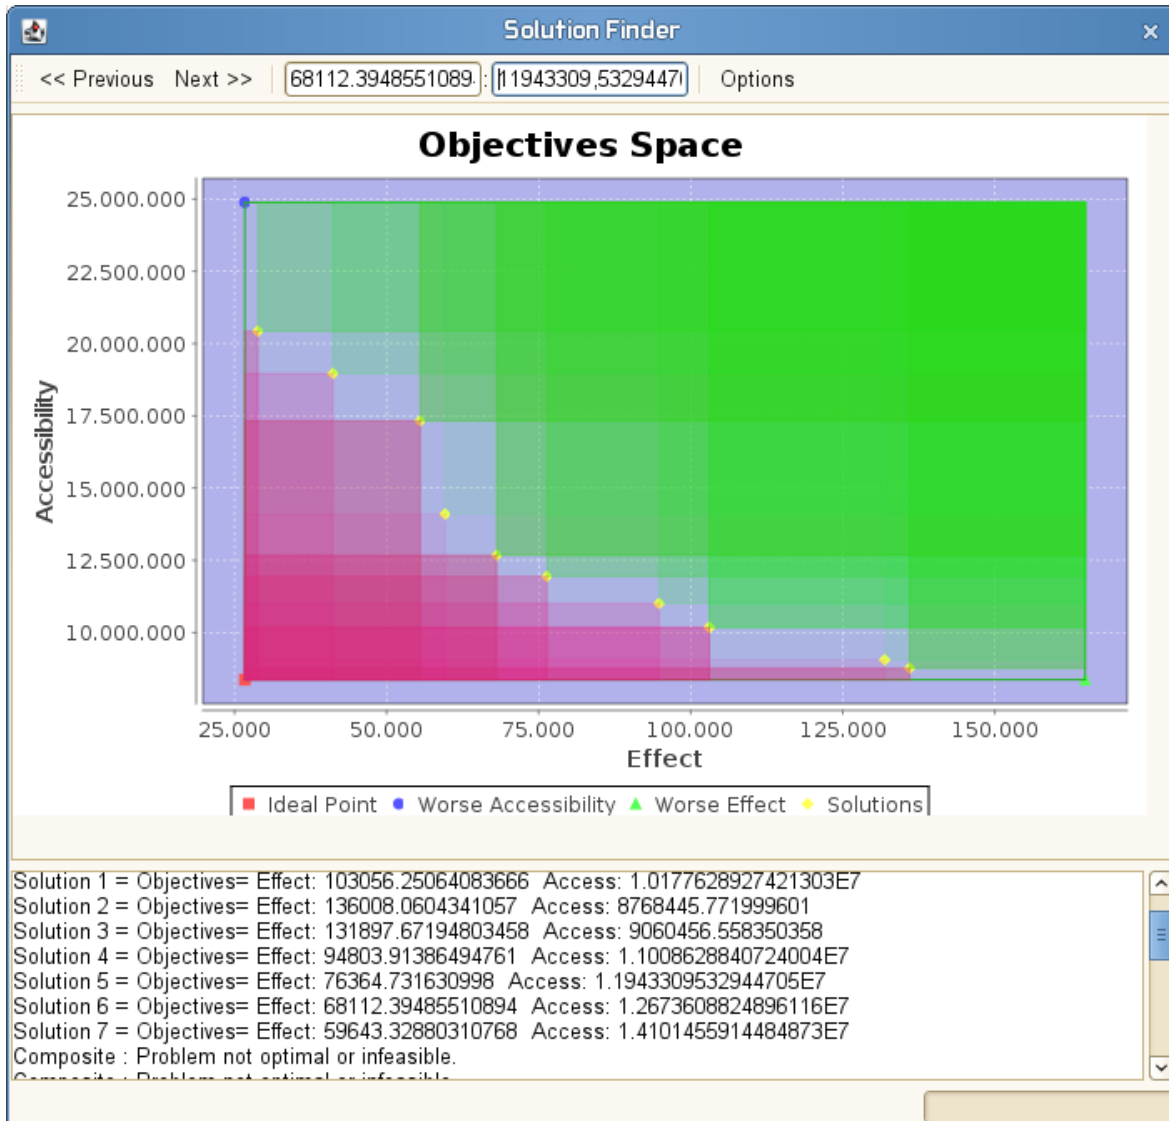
Solution Finder

<< Previous Next >> 68112.3948551089 : 11943309,5329447 Options

Objectives Space

25.000.000
22.500.000
20.000.000
17.500.000
15.000.000
12.500.000
10.000.000

Accessibility

25.000 50.000 75.000 100.000 125.000 150.000

Effect

Ideal Point Worse Accessibility Worse Effect Solutions

Solution 1 = Objectives= Effect: 103056.25064083666 Access: 1.0177628927421303E7
Solution 2 = Objectives= Effect: 136008.0604341057 Access: 8768445.771999601
Solution 3 = Objectives= Effect: 131897.67194803458 Access: 9060456.558350358
Solution 4 = Objectives= Effect: 94803.91386494761 Access: 1.1008628840724004E7
Solution 5 = Objectives= Effect: 76364.731630998 Access: 1.1943309532944705E7
Solution 6 = Objectives= Effect: 68112.39485510894 Access: 1.2673608824896116E7
Solution 7 = Objectives= Effect: 59643.32880310768 Access: 1.4101455914484873E7
Composite : Problem not optimal or infeasible.
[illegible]